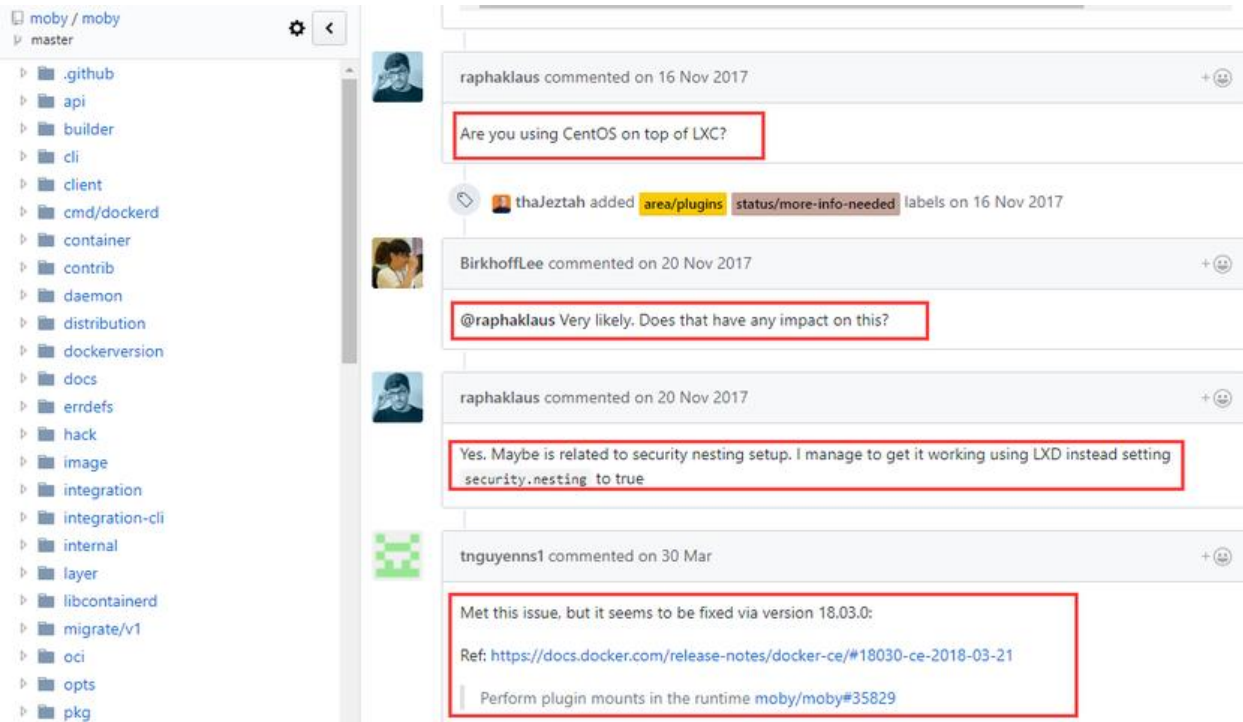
moby / moby
master

.github
api
builder
cli
client
cmd/dockerd
container
contrib
daemon
distribution
dockerversion
docs
errdefs
hack
image
integration
integration-cli
internal
layer
libcontainerd
migrate/v1
oci
opts
pkg

raphaklaus commented on 16 Nov 2017

Are you using CentOS on top of LXC?

thaJeztah added area/plugins status/more-info-needed labels on 16 Nov 2017

BirkhoffLee commented on 20 Nov 2017

@raphaklaus Very likely. Does that have any impact on this?

raphaklaus commented on 20 Nov 2017

Yes. Maybe is related to security nesting setup. I manage to get it working using LXD instead setting security.nesting to true

tnguyenns1 commented on 30 Mar

Met this issue, but it seems to be fixed via version 18.03.0:

Ref: https://docs.docker.com/release-notes/docker-ce/#18030-ce-2018-03-21

Perform plugin mounts in the runtime moby/moby#35829